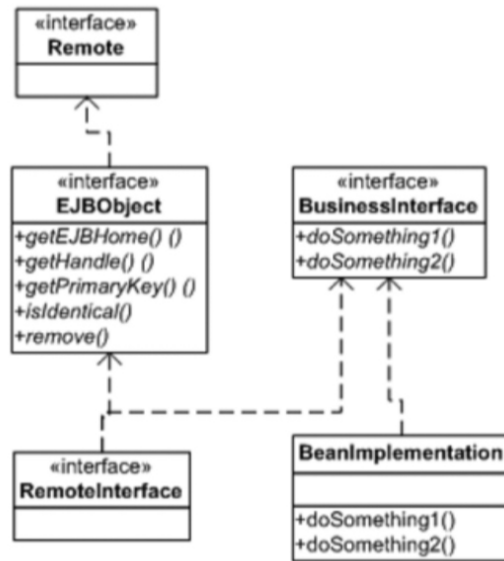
«interface»
Remote

«interface»
EJBObject

+getEJBHome() ()
+getHandle() ()
+getPrimaryKey() ()
+isIdentical()
+remove()

«interface»
BusinessInterface

+doSomething1()
+doSomething2()

«interface»
RemoteInterface

BeanImplementation

+doSomething1()
+doSomething2()